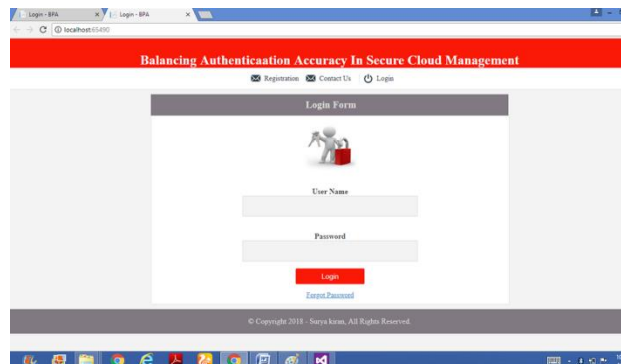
Login - BPA
Login - BPA
localhost:65490

Balancing Authenticaation Accuracy In Secure Cloud Management

Registration Contact Us Login

Login Form

User Name

Password

Login

Forgot Password

© Copyright 2018 - Surya kiran, All Rights Reserved.